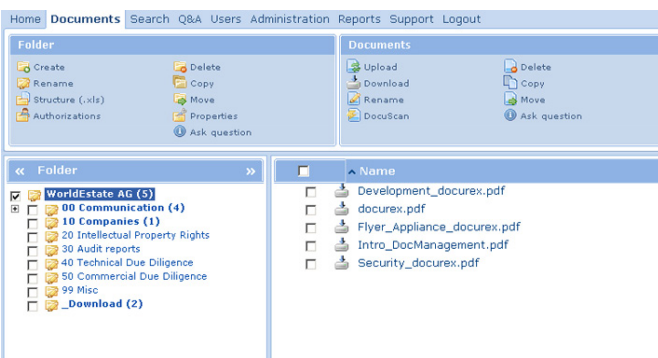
Home Documents Search Q&A Users Administration Reports Support Logout

Folder

Create
Rename
Structure (.xls)
Authorizations
Delete
Copy
Move
Properties
Ask question

Documents

Upload
Download
Rename
DocuScan
Delete
Copy
Move
Ask question

« Folder »

WorldEstate AG (5)
00 Communication (4)
10 Companies (1)
20 Intellectual Property Rights
30 Audit reports
40 Technical Due Diligence
50 Commercial Due Diligence
99 Misc
_Download (2)

Name

Development_docurex.pdf
docurex.pdf
Flyer_Appliance_docurex.pdf
Intro_DocManagement.pdf
Security_docurex.pdf